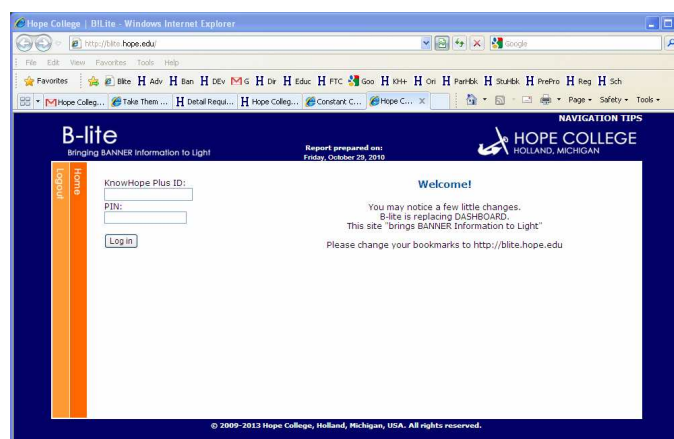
Hope College | B!Lite - Windows Internet Explorer

http://blite.hope.edu/

Google

File Edit View Favorites Tools Help

Favorites Blite Adv Ban DEv G Dir Educ FTC Goo KH+ Ori Pamhbk StuHbk PrePro Reg Sch

Hope Colleg... Take Them ... Detail Requi... Hope Colleg... Constant C... Hope C...

Page ▾ Safety ▾ Tools ▾

NAVIGATION TIPS

B-lite
Bringing BANNER Information to Light

Report prepared on:
Friday, October 29, 2010

HOPE COLLEGE
HOLLAND, MICHIGAN

Logout
Home

KnowHope Plus ID:

PIN:

Log in

Welcome!

You may notice a few little changes.
B-lite is replacing DASHBOARD.
This site "brings BANNER Information to Light"

Please change your bookmarks to http://blite.hope.edu

© 2009-2013 Hope College, Holland, Michigan, USA. All rights reserved.